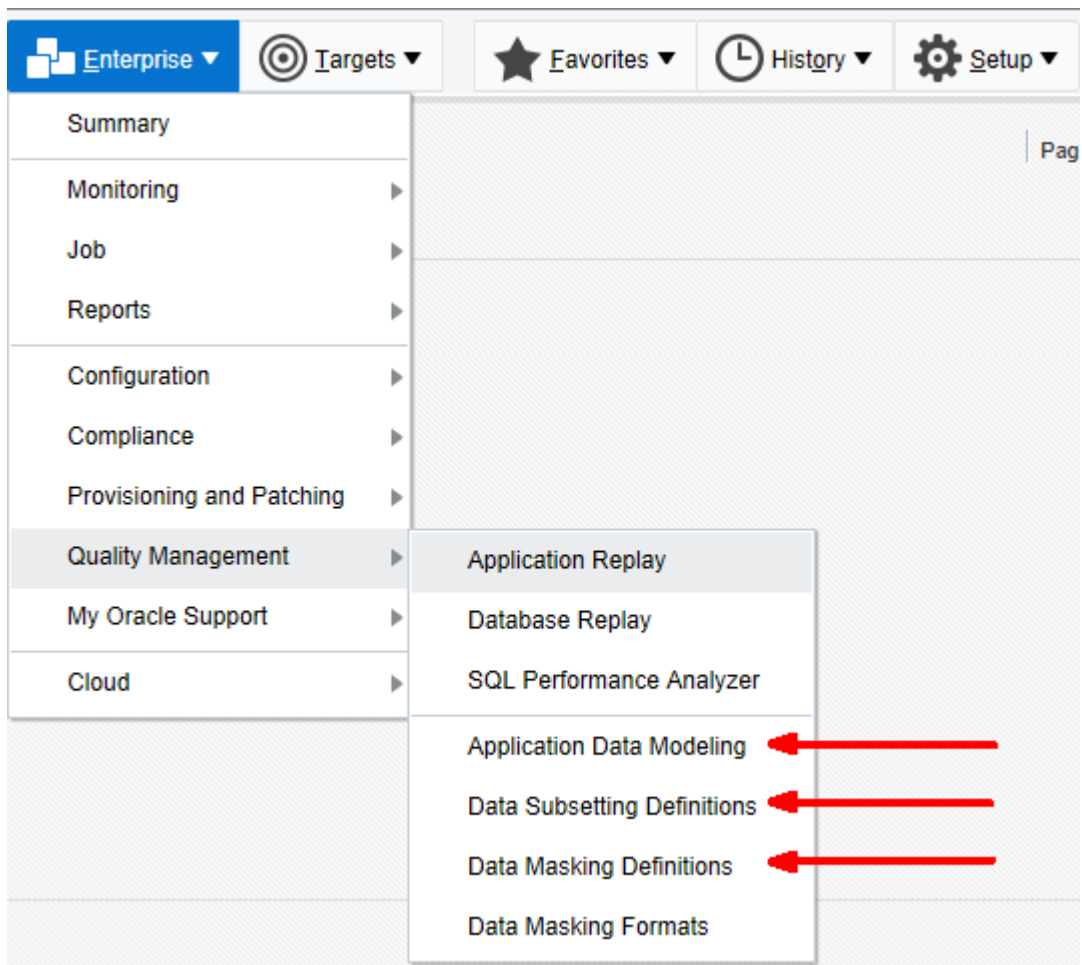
Enterprise ▼ Targets ▼ Favorites ▼ History ▼ Setup ▼

Summary

Monitoring

Job

Reports

Configuration

Compliance

Provisioning and Patching

Quality Management

My Oracle Support

Cloud

Application Replay

Database Replay

SQL Performance Analyzer

Application Data Modeling

Data Subsetting Definitions

Data Masking Definitions

Data Masking Formats

Pag